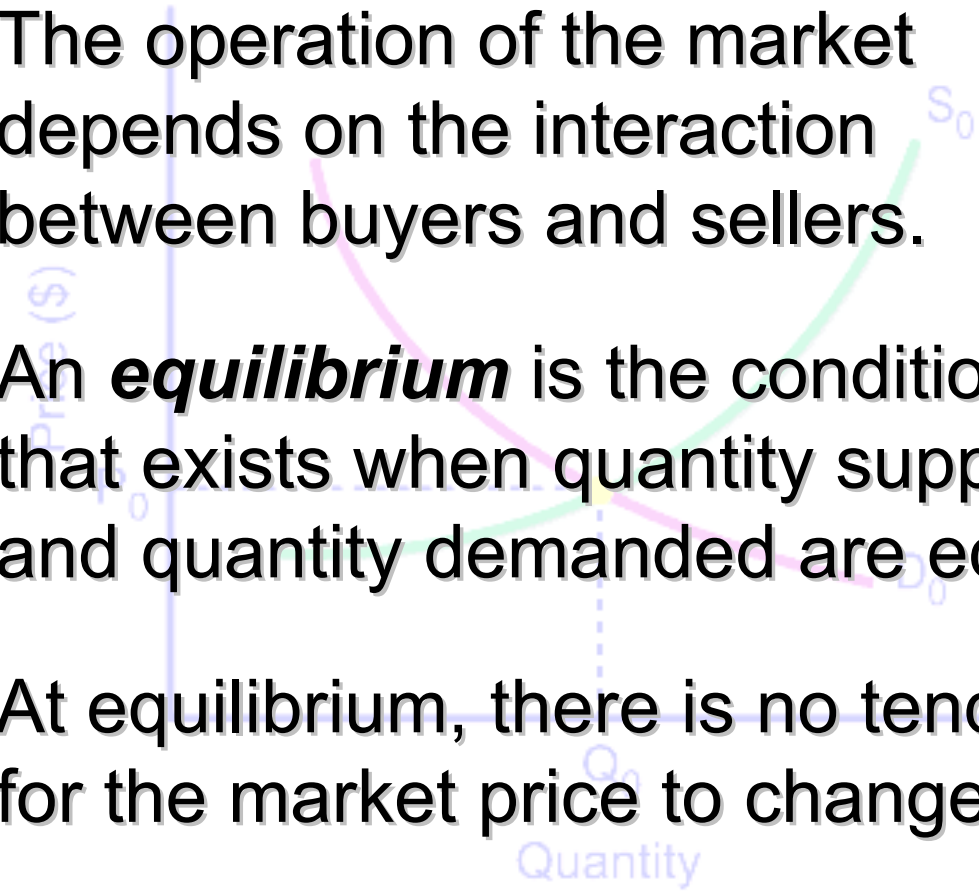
The operation of the market depends on the interaction between buyers and sellers.

An ***equilibrium*** is the conditio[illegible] that exists when quantity supp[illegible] and quantity demanded are e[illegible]

At equilibrium, there is no tend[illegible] for the market price to change

$S_0$

Price ($)

$P_0$

$D_0$

$Q_0$

Quantity